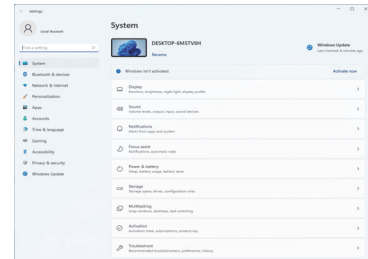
Settings

Local Account

Find a setting

System
Bluetooth & devices
Network & internet
Personalization
Apps
Accounts
Time & language
Gaming
Accessibility
Privacy & security
Windows Update

System

DESKTOP-6MSTV8H
Rename

Windows Update
Last checked: 6 minutes ago

Windows isn't activated.
Activate now

Display
Monitors, brightness, night light, display profile

Sound
Volume levels, output, input, sound devices

Notifications
Alerts from apps and system

Focus assist
Notifications, automatic rules

Power & battery
Sleep, battery usage, battery saver

Storage
Storage space, drives, configuration rules

Multitasking
Snap windows, desktops, task switching

Activation
Activation state, subscriptions, product key

Troubleshoot
Recommended troubleshooters, preferences, history